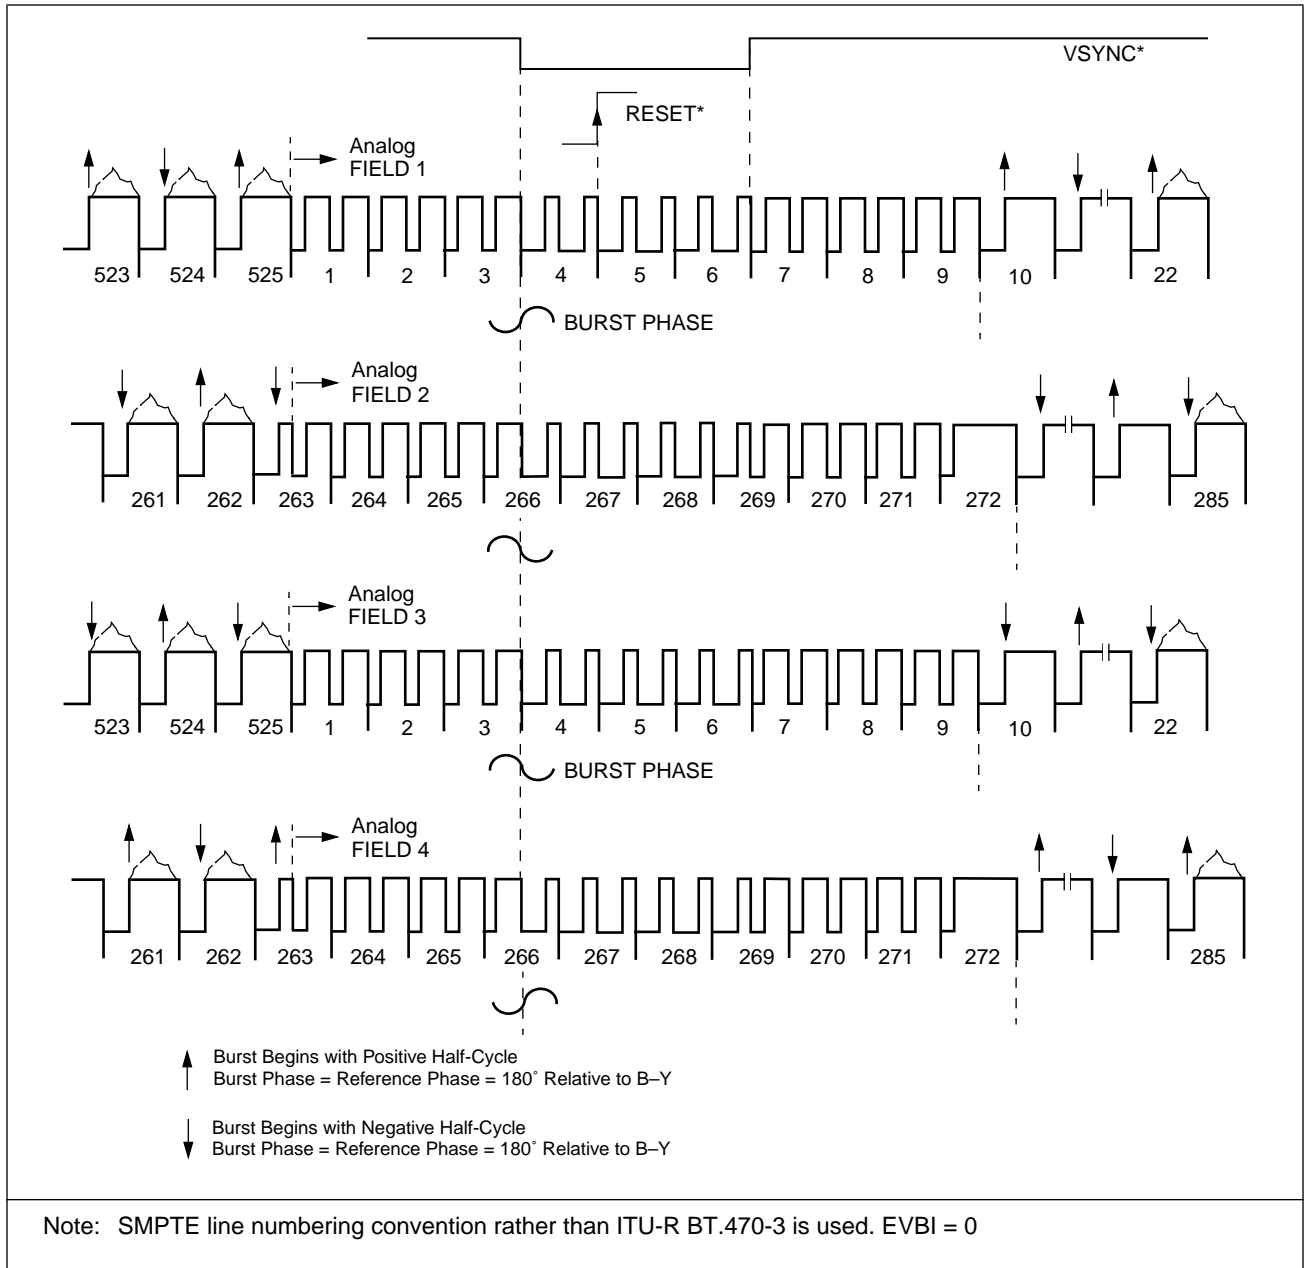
VSYNC*

RESET*

Analog
FIELD 1

523 524 525 1 2 3 4 5 6 7 8 9 10 22

BURST PHASE

Analog
FIELD 2

261 262 263 264 265 266 267 268 269 270 271 272 285

Analog
FIELD 3

523 524 525 1 2 3 4 5 6 7 8 9 10 22

BURST PHASE

Analog
FIELD 4

261 262 263 264 265 266 267 268 269 270 271 272 285

Burst Begins with Positive Half-Cycle
Burst Phase = Reference Phase = 180˚ Relative to B–Y

Burst Begins with Negative Half-Cycle
Burst Phase = Reference Phase = 180˚ Relative to B–Y

Note: SMPTE line numbering convention rather than ITU-R BT.470-3 is used. EVBI = 0